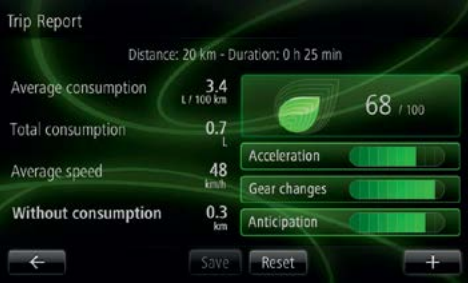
Trip Report

Distance: 20 km - Duration: 0 h 25 min

Average consumption 3.4 L / 100 km

Total consumption 0.7 L

Average speed 48 km/h

Without consumption 0.3 km

68 / 100

Acceleration

Gear changes

Anticipation

←

Save

Reset

+